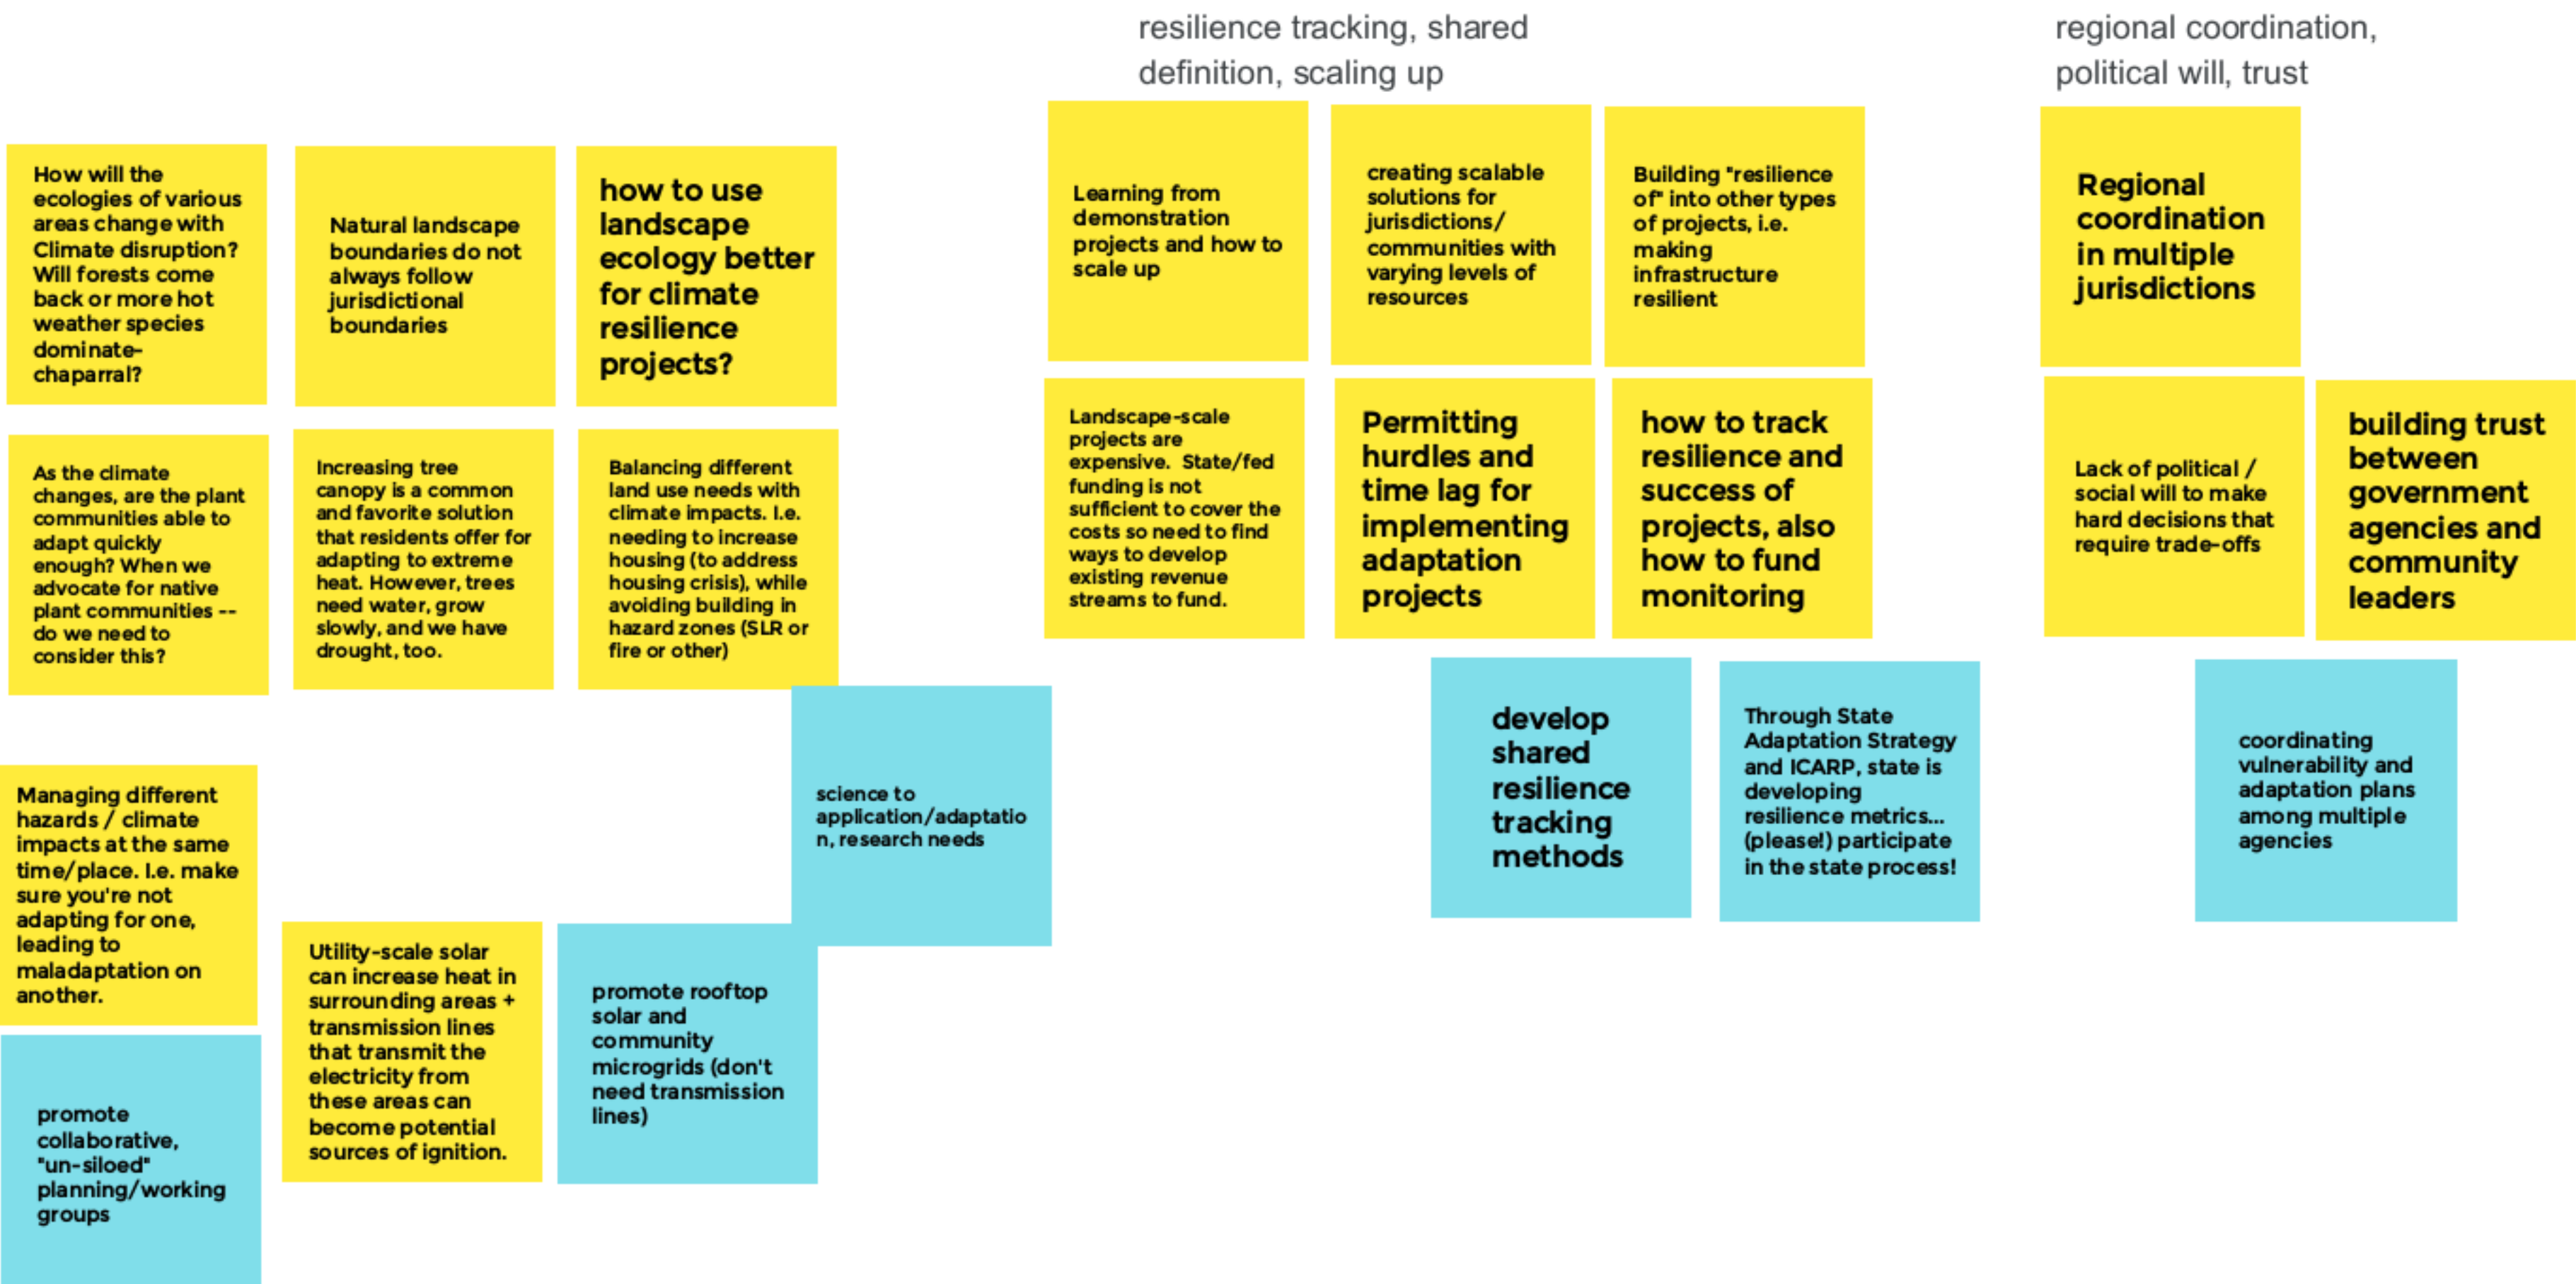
resilience tracking, shared definition, scaling up

regional coordination, political will, trust

How will the ecologies of various areas change with Climate disruption? Will forests come back or more hot weather species dominate- chaparral?

Natural landscape boundaries do not always follow jurisdictional boundaries

how to use landscape ecology better for climate resilience projects?

As the climate changes, are the plant communities able to adapt quickly enough? When we advocate for native plant communities -- do we need to consider this?

Increasing tree canopy is a common and favorite solution that residents offer for adapting to extreme heat. However, trees need water, grow slowly, and we have drought, too.

Balancing different land use needs with climate impacts. I.e. needing to increase housing (to address housing crisis), while avoiding building in hazard zones (SLR or fire or other)

science to application/adaptation, research needs

Managing different hazards / climate impacts at the same time/place. I.e. make sure you're not adapting for one, leading to maladaptation on another.

Utility-scale solar can increase heat in surrounding areas + transmission lines that transmit the electricity from these areas can become potential sources of ignition.

promote rooftop solar and community microgrids (don't need transmission lines)

promote collaborative, "un-siloed" planning/working groups

Learning from demonstration projects and how to scale up

creating scalable solutions for jurisdictions/ communities with varying levels of resources

Building "resilience of" into other types of projects, i.e. making infrastructure resilient

Landscape-scale projects are expensive. State/fed funding is not sufficient to cover the costs so need to find ways to develop existing revenue streams to fund.

Permitting hurdles and time lag for implementing adaptation projects

how to track resilience and success of projects, also how to fund monitoring

develop shared resilience tracking methods

Through State Adaptation Strategy and ICARP, state is developing resilience metrics... (please!) participate in the state process!

Regional coordination in multiple jurisdictions

Lack of political / social will to make hard decisions that require trade-offs

building trust between government agencies and community leaders

coordinating vulnerability and adaptation plans among multiple agencies